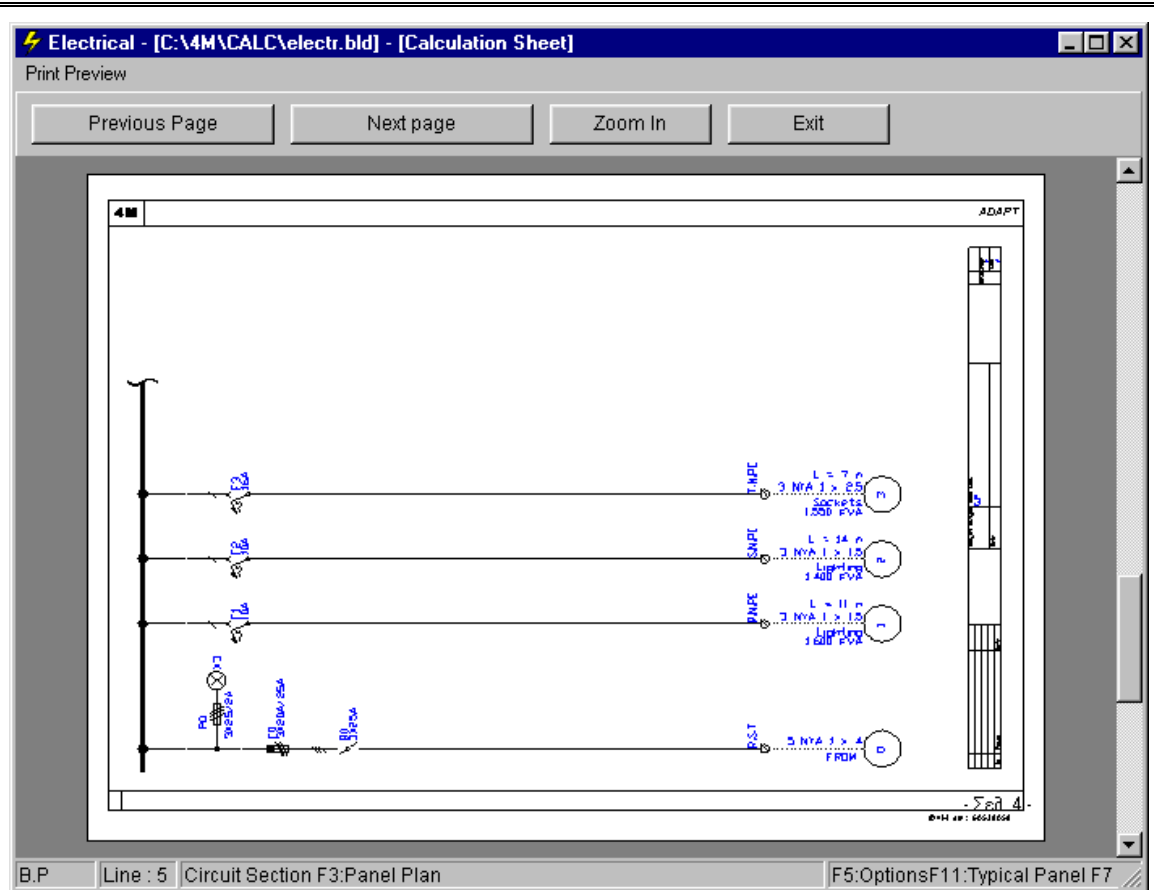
Electrical - [C:\4M\CALC\electr.bld] - [Calculation Sheet]

Print Preview

Previous Page

Next page

Zoom In

Exit

4M

ADAPT

F3 16A

F2 16A

F1 16A

P0

F0

B0

T,N,PE

S,N,PE

R,N,PE

R,S,T

L = 7 m
3 NYA 1 x 2.5
Sockets
1.550 KVA

L = 14 m
3 NYA 1 x 1.5
Lighting
1.400 KVA

L = 11 m
3 NYA 1 x 1.5
Lighting
1.600 KVA

5 NYA 1 x 4
FROM

- Σελ 4 -

B.P

Line : 5

Circuit Section F3:Panel Plan

F5:OptionsF11:Typical Panel F7